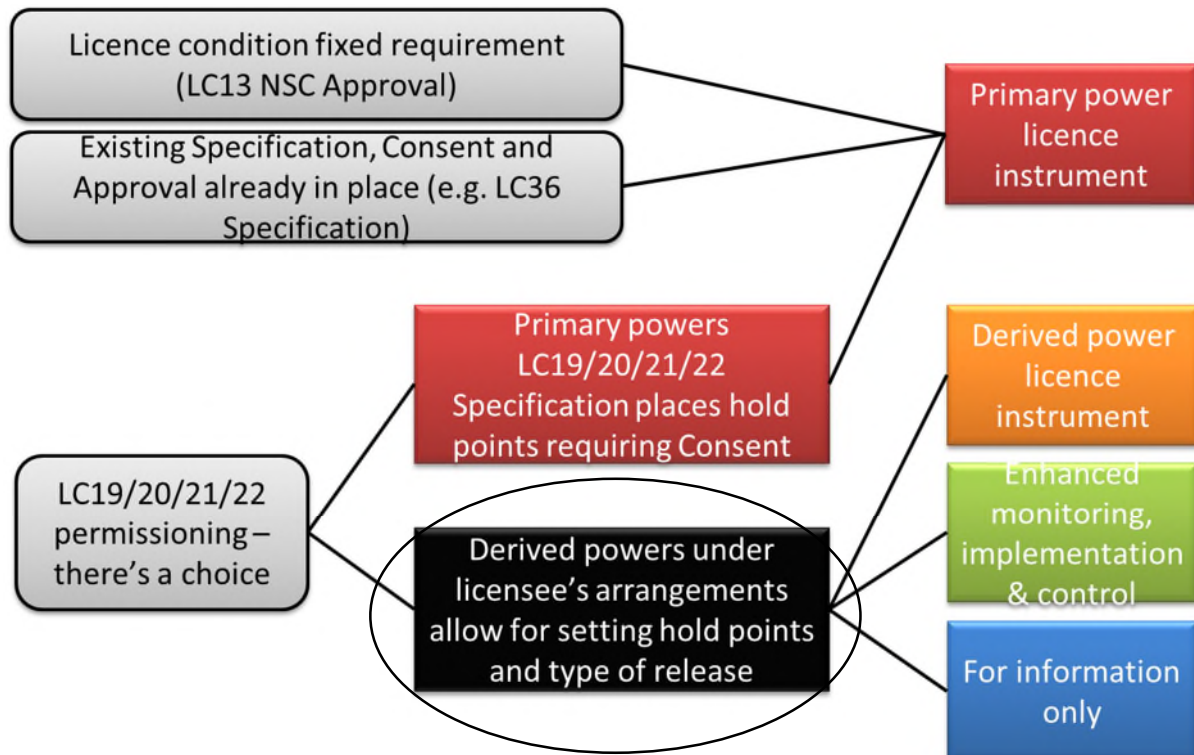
Licence condition fixed requirement (LC13 NSC Approval)

Existing Specification, Consent and Approval already in place (e.g. LC36 Specification)

Primary power licence instrument

Primary powers LC19/20/21/22 Specification places hold points requiring Consent

Derived power licence instrument

LC19/20/21/22 permissioning – there's a choice

Derived powers under licensee's arrangements allow for setting hold points and type of release

Enhanced monitoring, implementation & control

For information only